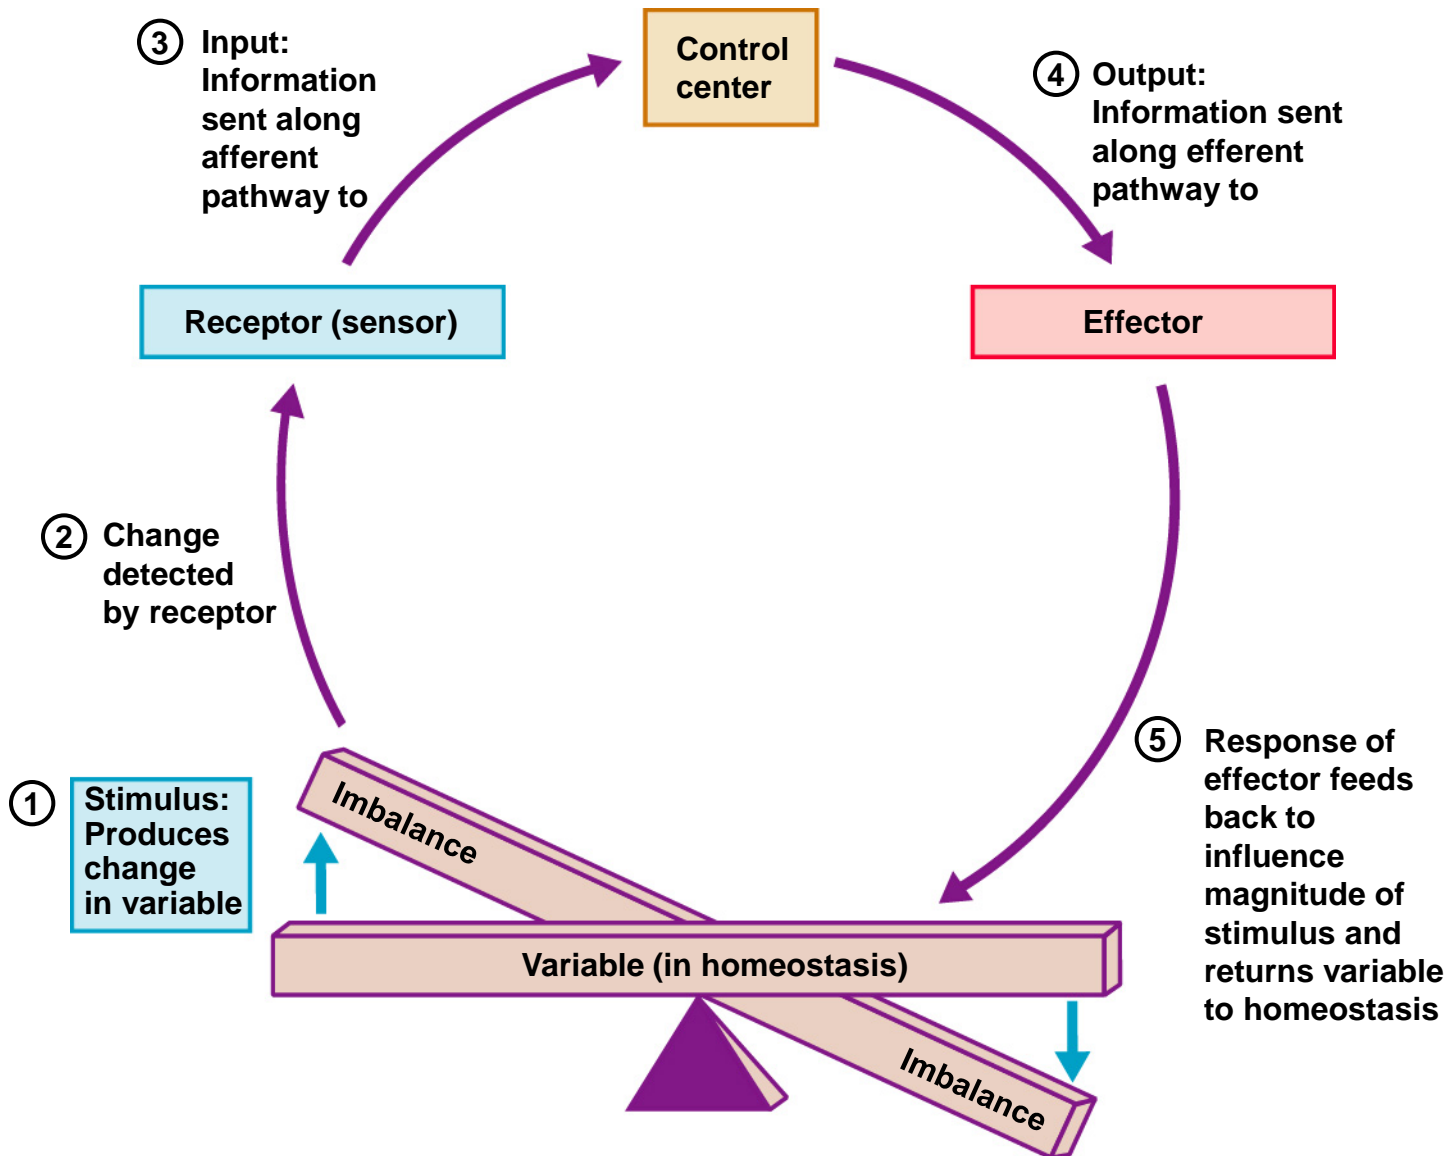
3 Input: Information sent along afferent pathway to

Control center

4 Output: Information sent along efferent pathway to

Receptor (sensor)

Effector

2 Change detected by receptor

5 Response of effector feeds back to influence magnitude of stimulus and returns variable to homeostasis

1 Stimulus: Produces change in variable

Imbalance

Variable (in homeostasis)

Imbalance